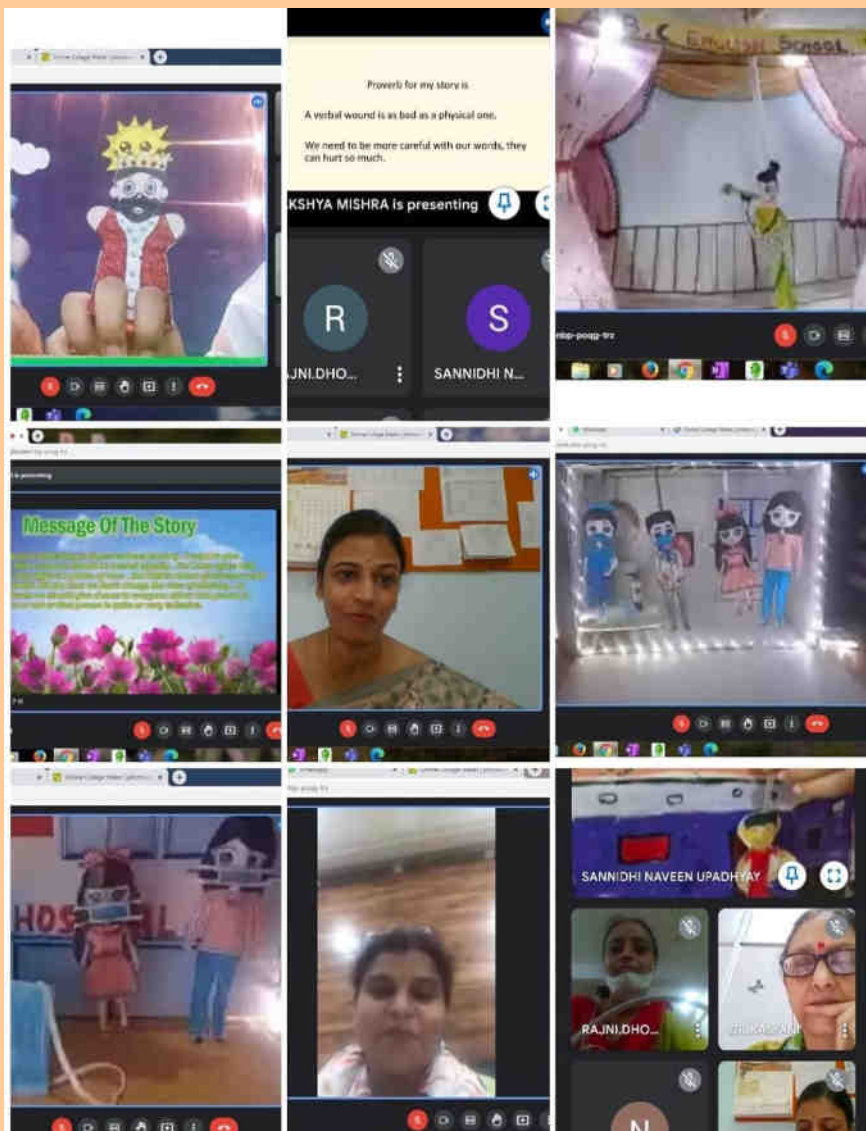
Proverb for my story is

A verbal wound is as bad as a physical one.

We need to be more careful with our words, they can hurt so much.

KSHYA MISHRA is presenting

R

S

JNI.DHO...

SANNIDHI N...

English School

Message Of The Story

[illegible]

HOS

SANNIDHI NAVEEN UPADHYAY

RAJNI.DHO...

N